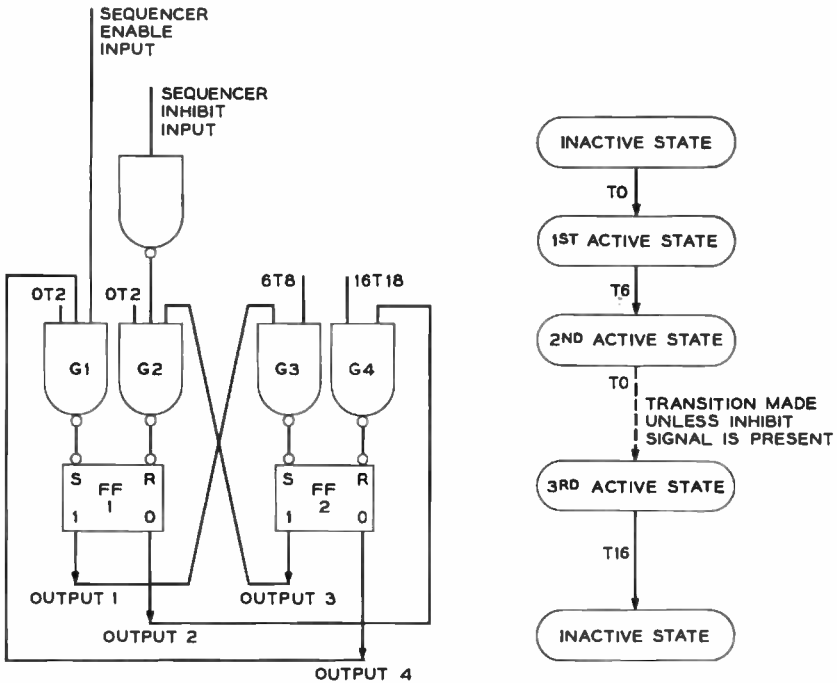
SEQUENCER ENABLE INPUT

SEQUENCER INHIBIT INPUT

0T2

0T2

6T8

16T18

G1

G2

G3

G4

S

R

FF 1

1

0

S

R

FF 2

1

0

OUTPUT 1

OUTPUT 3

OUTPUT 2

OUTPUT 4

INACTIVE STATE

T0

1ST ACTIVE STATE

T6

2ND ACTIVE STATE

T0

TRANSITION MADE UNLESS INHIBIT SIGNAL IS PRESENT

3RD ACTIVE STATE

T16

INACTIVE STATE